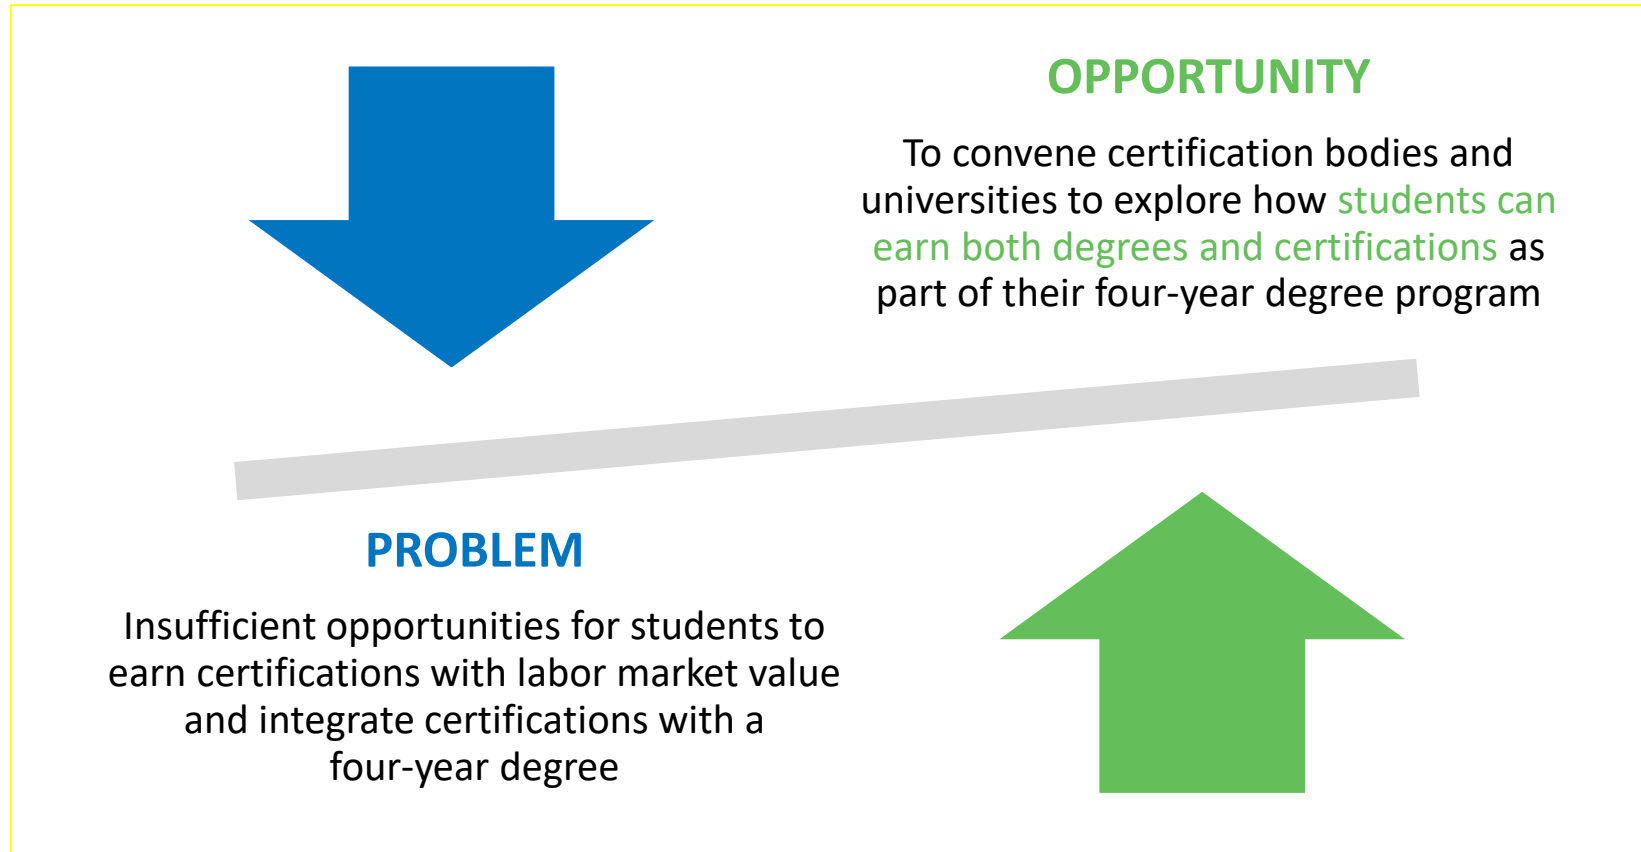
OPPORTUNITY

To convene certification bodies and universities to explore how students can earn both degrees and certifications as part of their four-year degree program

PROBLEM

Insufficient opportunities for students to earn certifications with labor market value and integrate certifications with a four-year degree